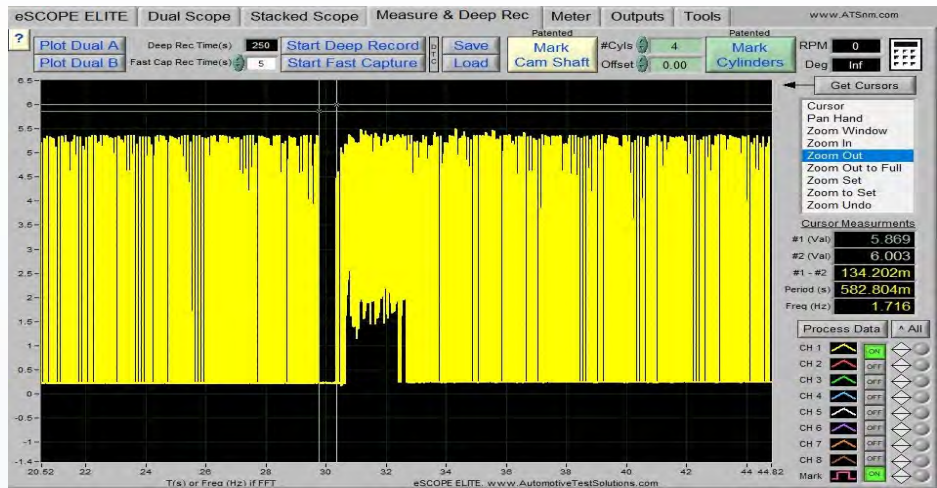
eSCOPE ELITE | Dual Scope | Stacked Scope | Measure & Deep Rec | Meter | Outputs | Tools

www.ATSnm.com

?

Plot Dual A
Plot Dual B

Deep Rec Time(s) 250
Fast Cap Rec Time(s) 5

Start Deep Record
Start Fast Capture

Save
Load

Patented
Mark Cam Shaft

#Cyls 4
Offset 0.00

Patented
Mark Cylinders

RPM 0
Deg Inf

Get Cursors

Cursor
Pan Hand
Zoom Window
Zoom In
Zoom Out
Zoom Out to Full
Zoom Set
Zoom to Set
Zoom Undo

Cursor Measurments
#1 (Val) 5.869
#2 (Val) 6.003
#1 - #2 134.202m
Period (s) 582.804m
Freq (Hz) 1.716

Process Data | ^ All

CH 1 ON
CH 2 OFF
CH 3 OFF
CH 4 OFF
CH 5 OFF
CH 6 OFF
CH 7 OFF
CH 8 OFF
Mark ON

6.5
6
5.5
5
4.5
4
3.5
3
2.5
2
1.5
1
0.5
0
-0.5
-1
-1.4

20.62 22 24 26 28 30 32 34 36 38 40 42 44 44.82

T(s) or Freq (Hz) if FFT

eSCOPE ELITE, www.AutomotiveTestSolutions.com